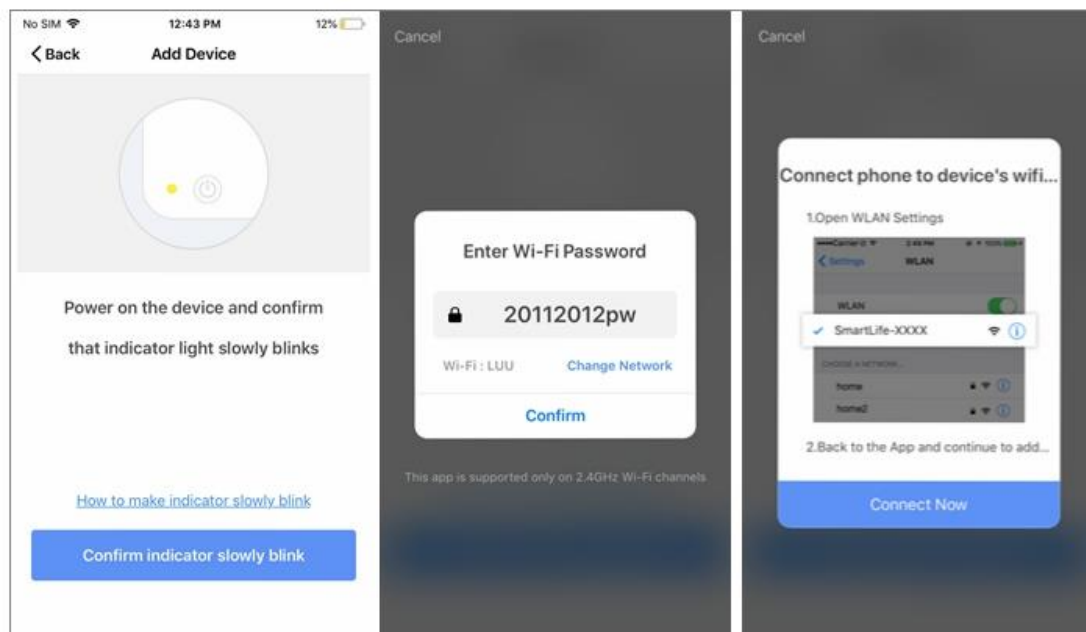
No SIM 12:43 PM 12%

Back Add Device

Power on the device and confirm that indicator light slowly blinks

How to make indicator slowly blink

Confirm indicator slowly blink

Cancel

Enter Wi-Fi Password

20112012pw

Wi-Fi : LUU Change Network

Confirm

This app is supported only on 2.4GHz Wi-Fi channels

Cancel

Connect phone to device's wifi...

1.Open WLAN Settings

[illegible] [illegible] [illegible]

Settings WLAN

WLAN

SmartLife-XXXX

CHOOSE A NETWORK...

home

home2

2.Back to the App and continue to add...

Connect Now